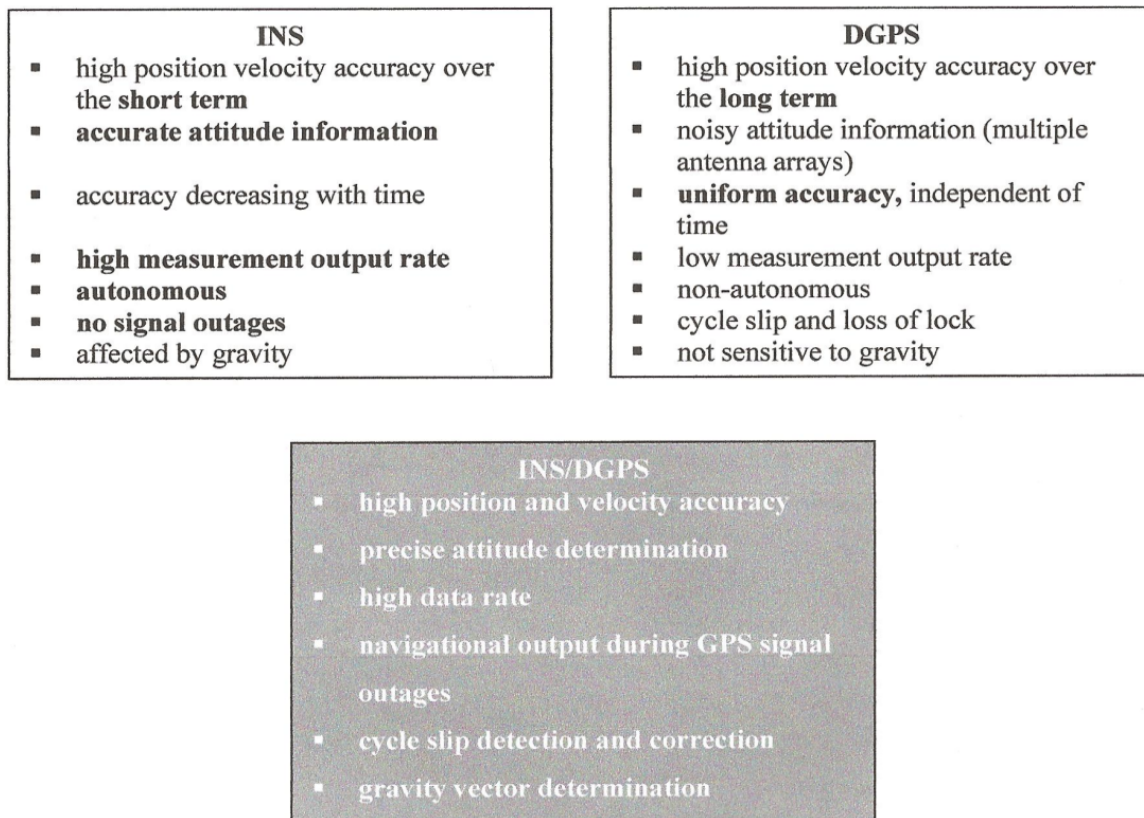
**INS**
- high position velocity accuracy over the **short term**
- **accurate attitude information**
- accuracy decreasing with time
- **high measurement output rate**
- **autonomous**
- **no signal outages**
- affected by gravity

**DGPS**
- high position velocity accuracy over the **long term**
- noisy attitude information (multiple antenna arrays)
- **uniform accuracy,** independent of time
- low measurement output rate
- non-autonomous
- cycle slip and loss of lock
- not sensitive to gravity

**INS/DGPS**
- **high position and velocity accuracy**
- **precise attitude determination**
- **high data rate**
- **navigational output during GPS signal outages**
- **cycle slip detection and correction**
- **gravity vector determination**